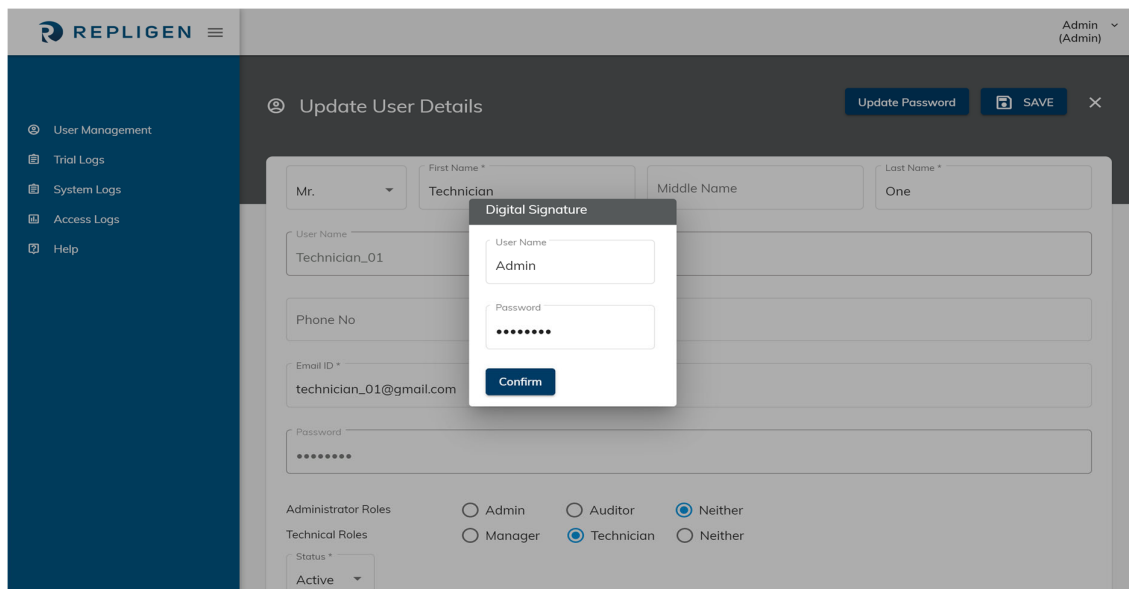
REPLIGEN

Admin (Admin)

User Management
Trial Logs
System Logs
Access Logs
Help

Update User Details

Update Password
SAVE

Mr.
First Name *
Technician
Middle Name
Last Name *
One

User Name
Technician_01

Phone No

Email ID *
technician_01@gmail.com

Password
••••••••

Administrator Roles
Admin
Auditor
Neither

Technical Roles
Manager
Technician
Neither

Status *
Active

Digital Signature
User Name
Admin
Password
••••••••
Confirm